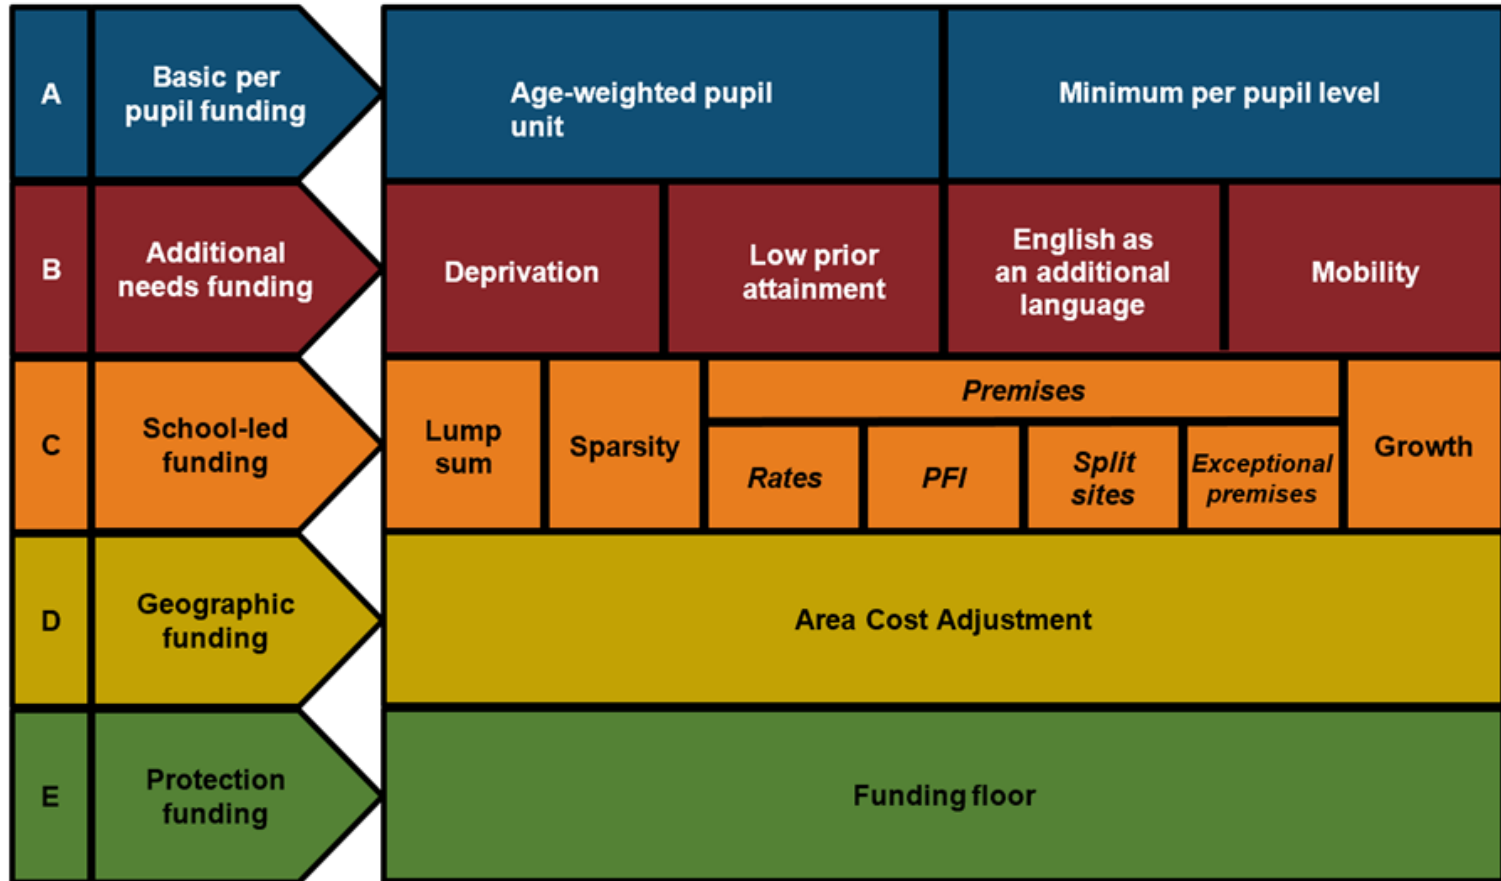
A
Basic per pupil funding
Age-weighted pupil unit
Minimum per pupil level

B
Additional needs funding
Deprivation
Low prior attainment
English as an additional language
Mobility

C
School-led funding
Lump sum
Sparsity
Premises
Rates
PFI
Split sites
Exceptional premises
Growth

D
Geographic funding
Area Cost Adjustment

E
Protection funding
Funding floor